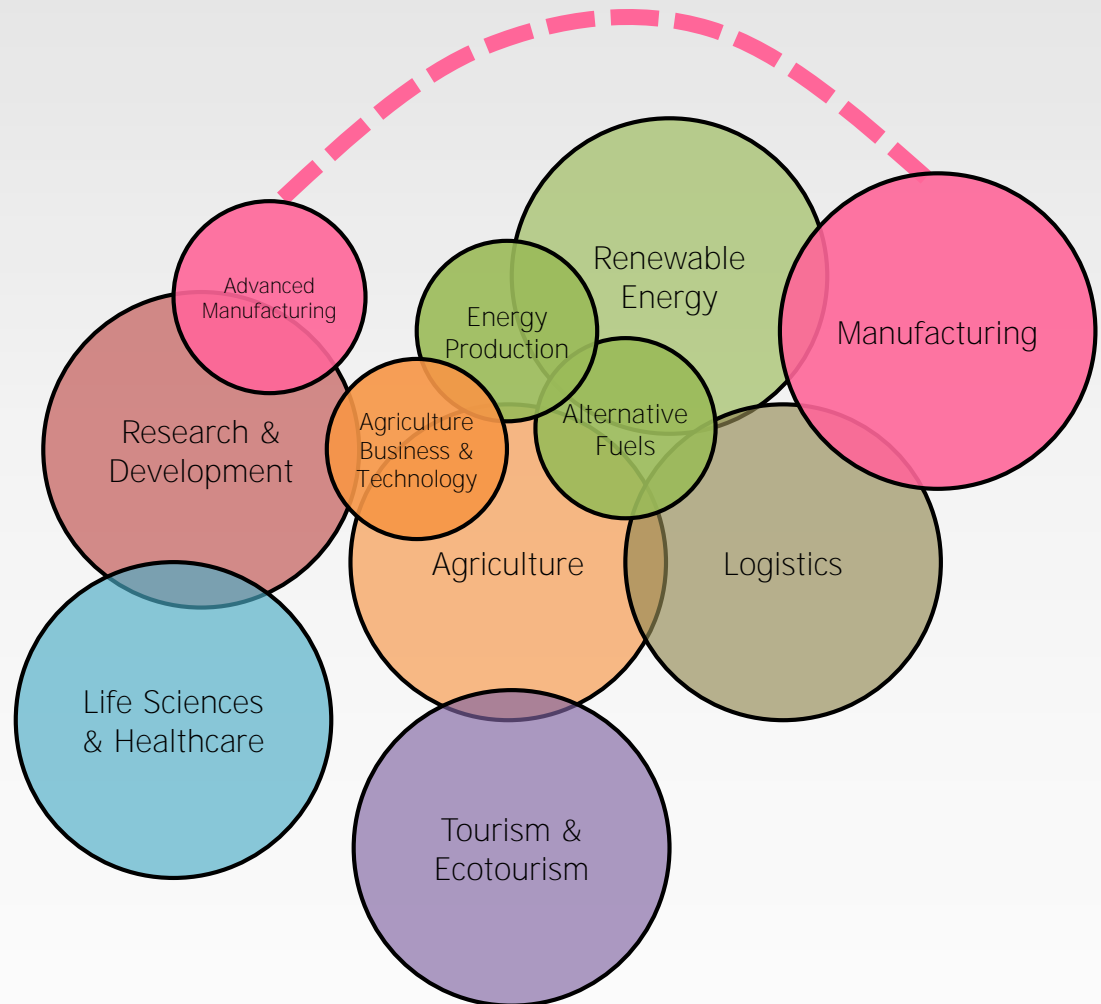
Advanced Manufacturing

Renewable Energy

Energy Production

Manufacturing

Research & Development

Agriculture Business & Technology

Alternative Fuels

Agriculture

Logistics

Life Sciences & Healthcare

Tourism & Ecotourism